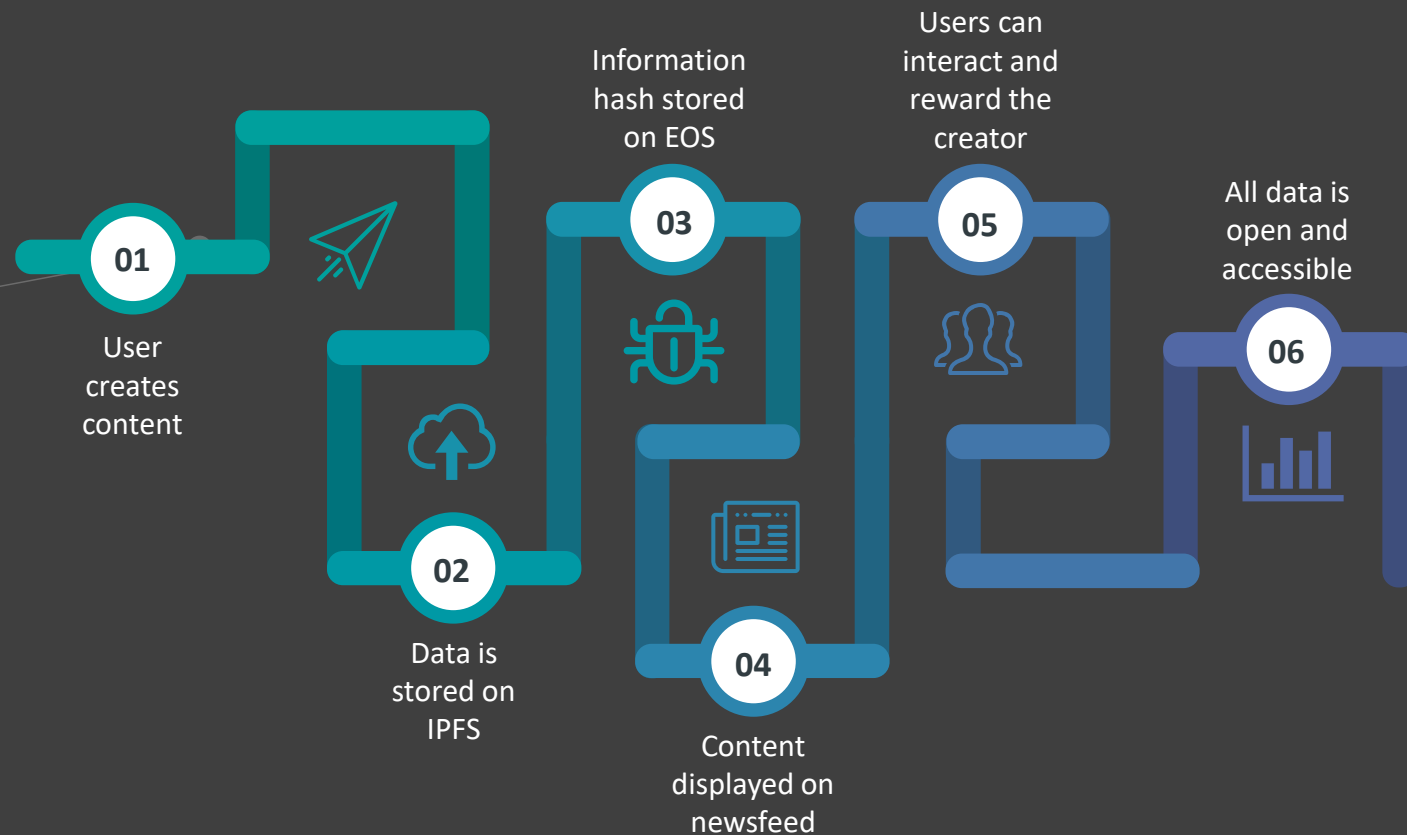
01

User creates content

02

Data is stored on IPFS

Information hash stored on EOS

03

04

Content displayed on newsfeed

Users can interact and reward the creator

05

All data is open and accessible

06